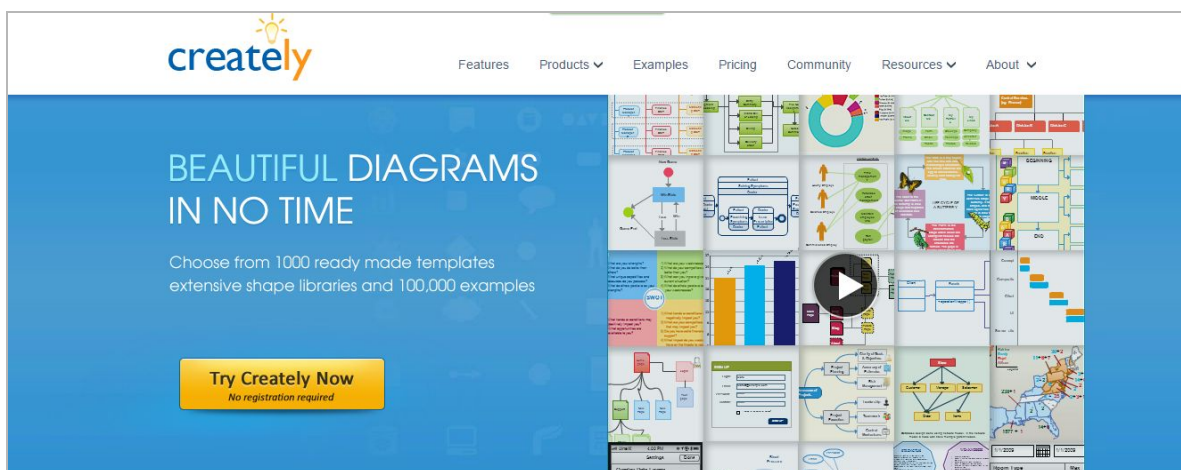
creately

Features Products Examples Pricing Community Resources About

BEAUTIFUL DIAGRAMS IN NO TIME

Choose from 1000 ready made templates extensive shape libraries and 100,000 examples

Try Creately Now
No registration required